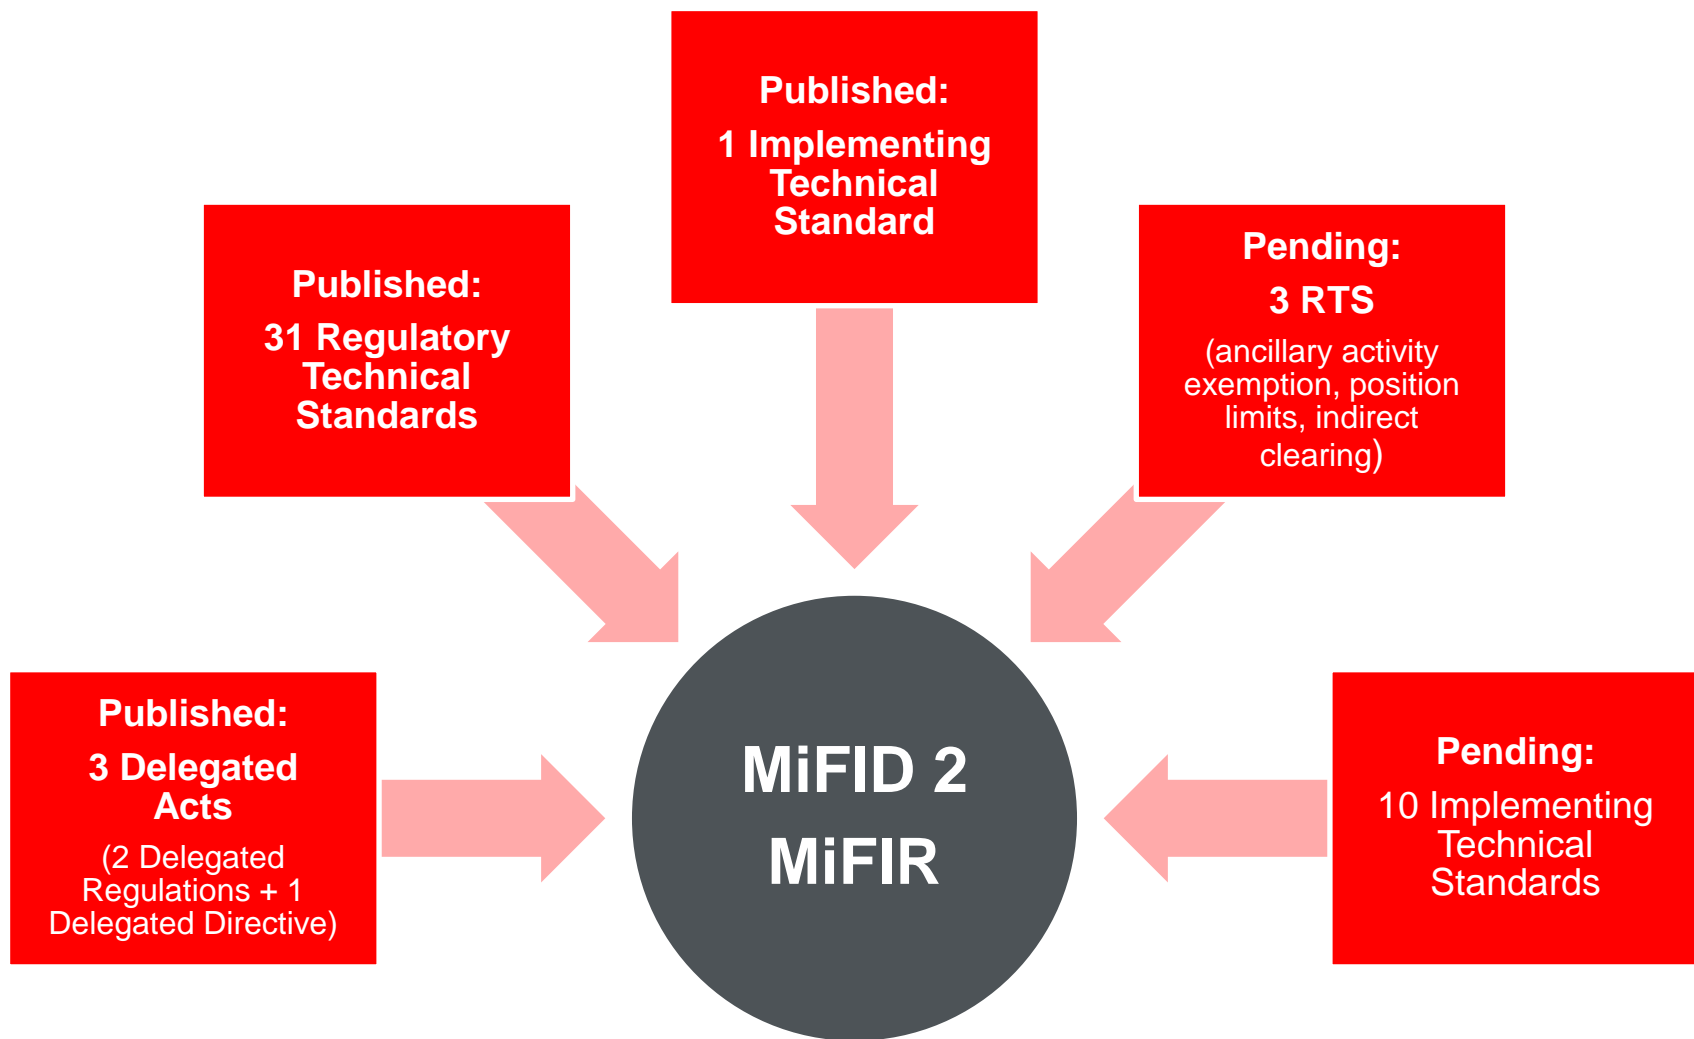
Published:
1 Implementing Technical Standard

Published:
31 Regulatory Technical Standards

Pending:
3 RTS
(ancillary activity exemption, position limits, indirect clearing)

Published:
3 Delegated Acts
(2 Delegated Regulations + 1 Delegated Directive)

MiFID 2
MiFIR

Pending:
10 Implementing Technical Standards